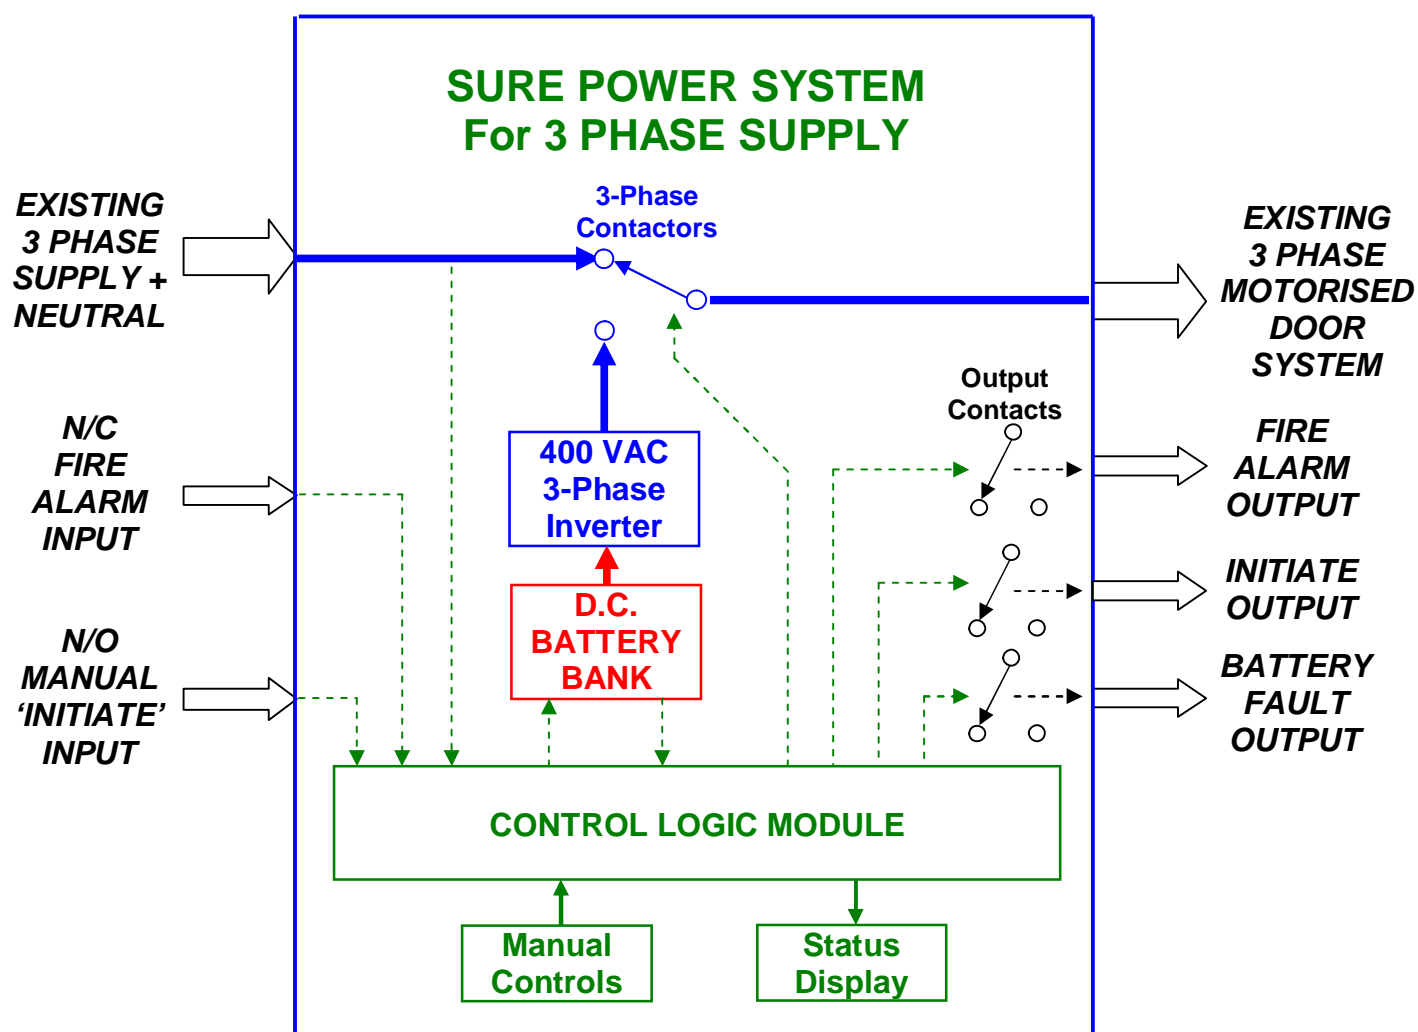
SURE POWER SYSTEM
For 3 PHASE SUPPLY

EXISTING 3 PHASE SUPPLY + NEUTRAL

3-Phase Contactors

EXISTING 3 PHASE MOTORISED DOOR SYSTEM

N/C FIRE ALARM INPUT

400 VAC 3-Phase Inverter

Output Contacts

FIRE ALARM OUTPUT

INITIATE OUTPUT

N/O MANUAL ‘INITIATE’ INPUT

D.C. BATTERY BANK

BATTERY FAULT OUTPUT

CONTROL LOGIC MODULE

Manual Controls

Status Display